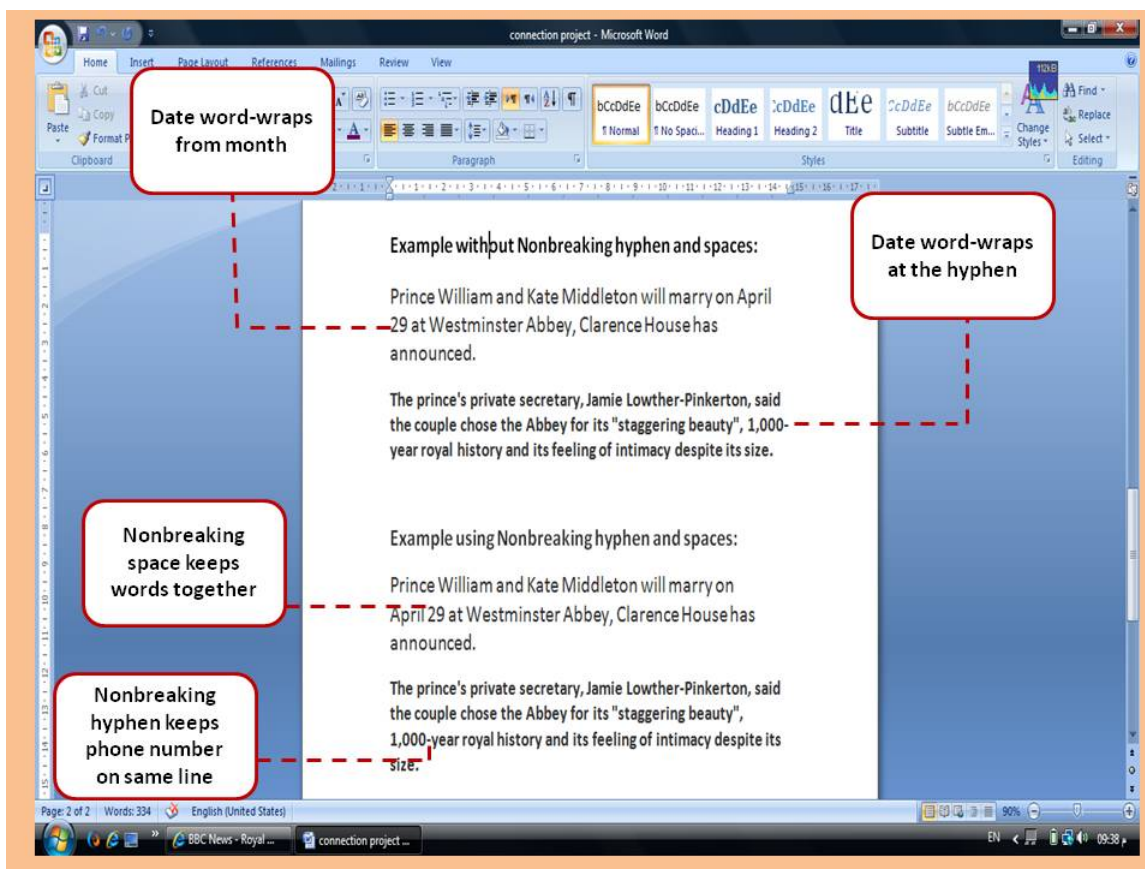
connection project - Microsoft Word

Home Insert Page Layout References Mailings Review View

Cut
Copy
Paste
Format P
Clipboard

Paragraph

AaBbCcDdEe ¶ Normal
AaBbCcDdEe ¶ No Spaci...
AaBbCcDdEe Heading 1
AaBbCcDdEe Heading 2
AaBbCcDdEe Title
AaBbCcDdEe Subtitle
AaBbCcDdEe Subtle Em...
Change Styles
Styles

Find
Replace
Select
Editing

Date word-wraps from month

Date word-wraps at the hyphen

Example without Nonbreaking hyphen and spaces:

Prince William and Kate Middleton will marry on April 29 at Westminster Abbey, Clarence House has announced.

The prince's private secretary, Jamie Lowther-Pinkerton, said the couple chose the Abbey for its "staggering beauty", 1,000-year royal history and its feeling of intimacy despite its size.

Nonbreaking space keeps words together

Example using Nonbreaking hyphen and spaces:

Prince William and Kate Middleton will marry on April 29 at Westminster Abbey, Clarence House has announced.

Nonbreaking hyphen keeps phone number on same line

The prince's private secretary, Jamie Lowther-Pinkerton, said the couple chose the Abbey for its "staggering beauty", 1,000-year royal history and its feeling of intimacy despite its size.

Page: 2 of 2 Words: 334 English (United States)
90%

BBC News - Royal ...
connection project ...
EN 09:38